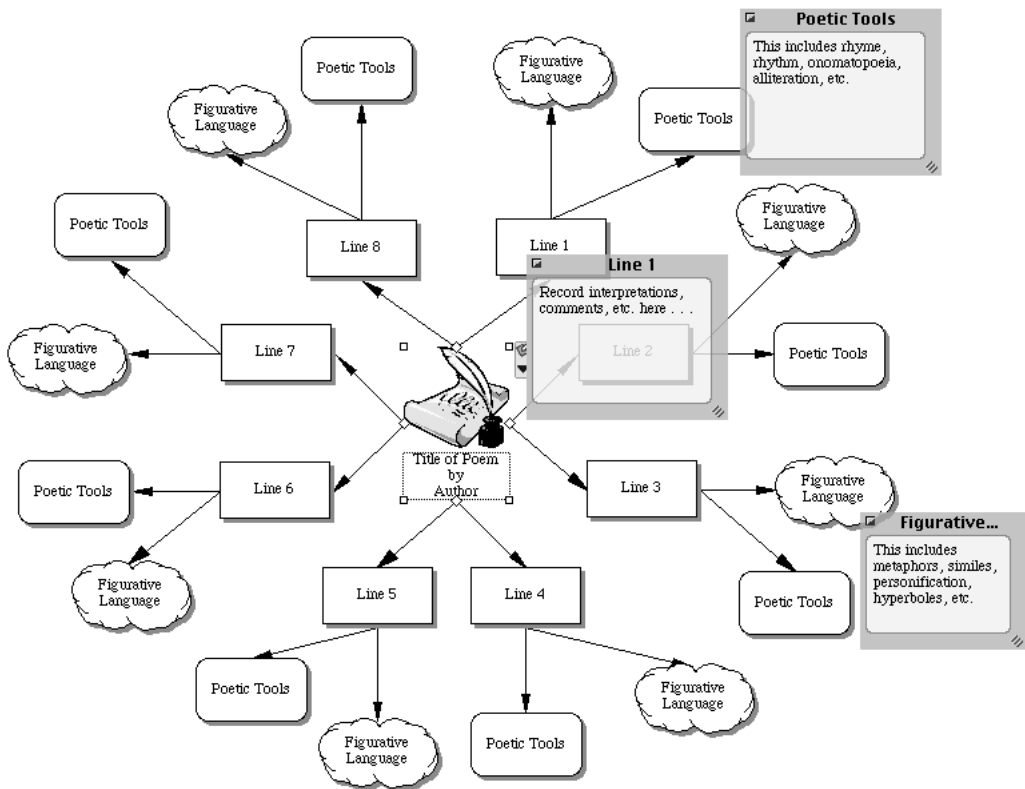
Poetic Tools

Figurative Language

Poetic Tools

This includes rhyme, rhythm, onomatopoeia, alliteration, etc.

Figurative Language

Poetic Tools

Poetic Tools

Line 8

Line 1

Figurative Language

Line 1

Record interpretations, comments, etc. here . . .

Line 2

Figurative Language

Line 7

Poetic Tools

Title of Poem
by
Author

Poetic Tools

Line 6

Line 3

Figurative Language

Figurative...

This includes metaphors, similes, personification, hyperboles, etc.

Figurative Language

Poetic Tools

Line 5

Line 4

Poetic Tools

Figurative Language

Poetic Tools

Figurative Language